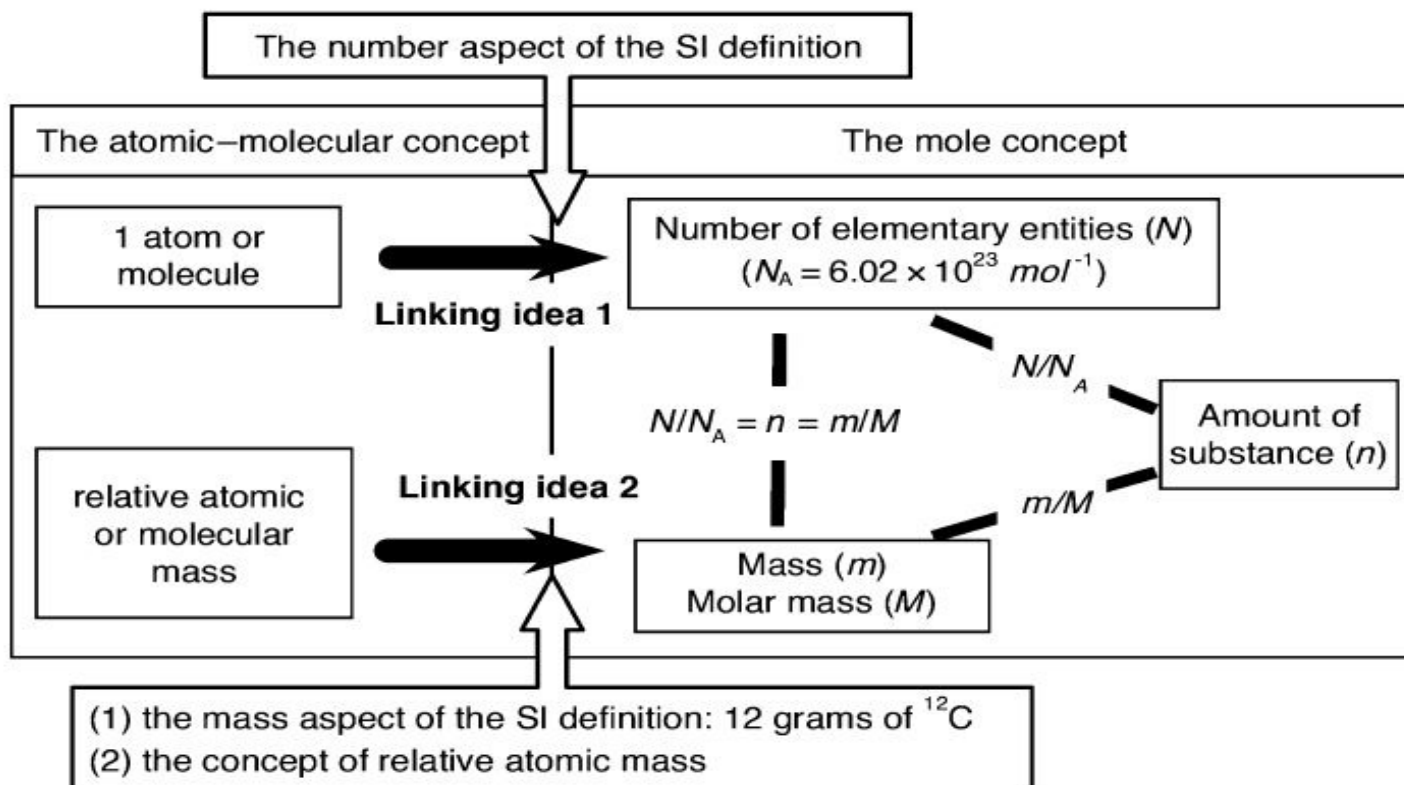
The number aspect of the SI definition

The atomic–molecular concept

The mole concept

1 atom or molecule

Linking idea 1

Number of elementary entities ($N$) ($N_A = 6.02 \times 10^{23}\ mol^{-1}$)

$N/N_A$

$N/N_A = n = m/M$

Amount of substance ($n$)

relative atomic or molecular mass

Linking idea 2

$m/M$

Mass ($m$) Molar mass ($M$)

(1) the mass aspect of the SI definition: 12 grams of $^{12}C$
(2) the concept of relative atomic mass